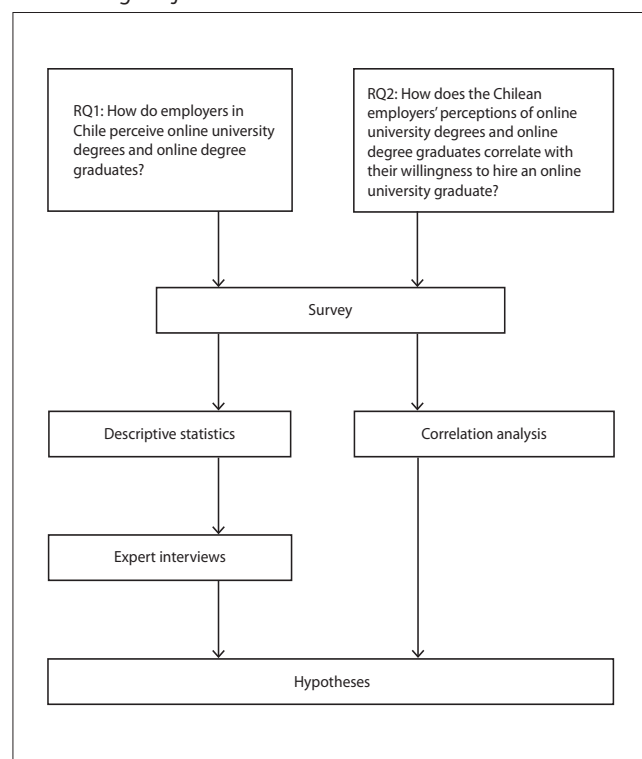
RQ1: How do employers in Chile perceive online university degrees and online degree graduates?

RQ2: How does the Chilean employers' perceptions of online university degrees and online degree graduates correlate with their willingness to hire an online university graduate?

Survey

Descriptive statistics

Correlation analysis

Expert interviews

Hypotheses